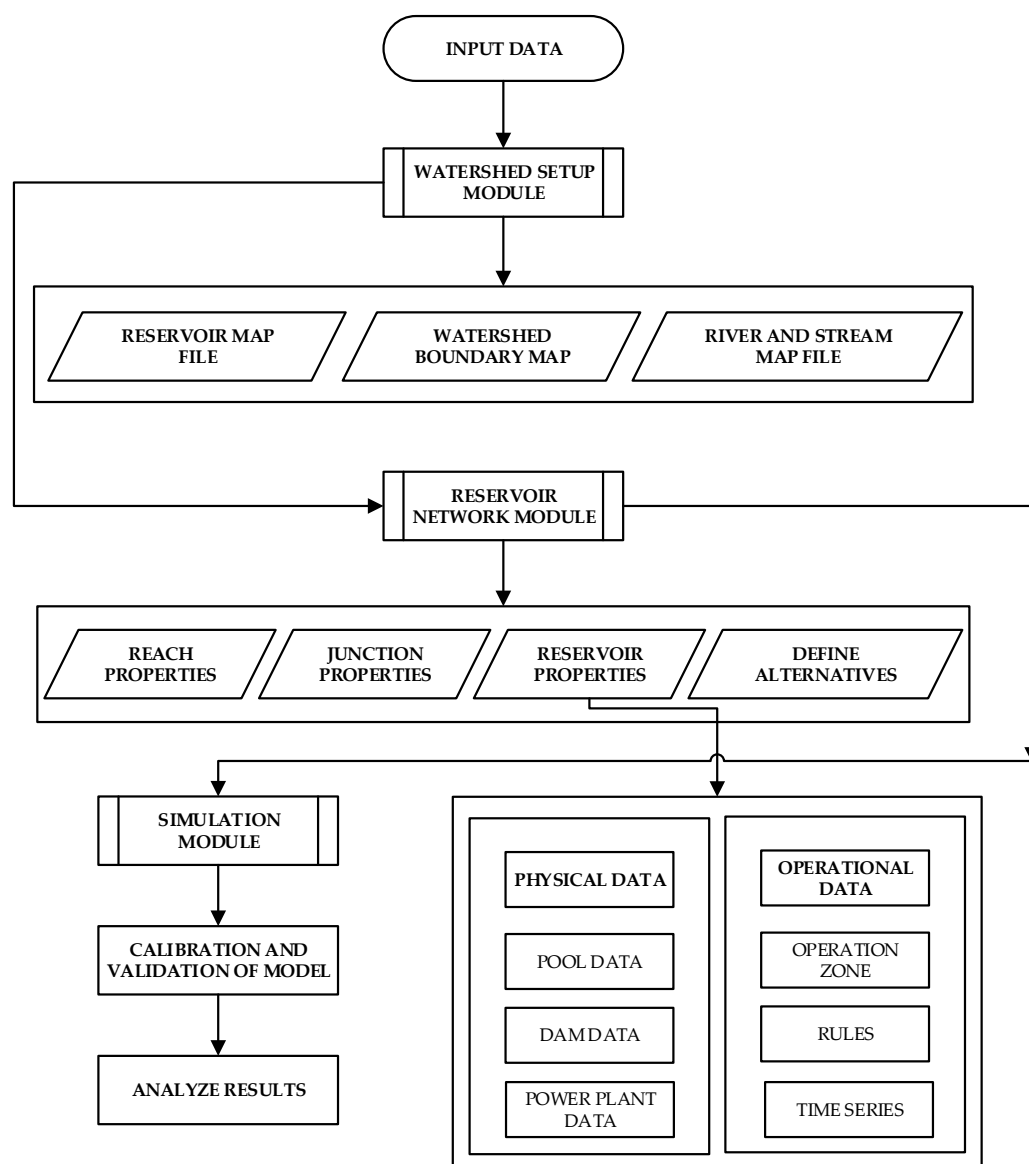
INPUT DATA

WATERSHED SETUP MODULE

RESERVOIR MAP FILE

WATERSHED BOUNDARY MAP

RIVER AND STREAM MAP FILE

RESERVOIR NETWORK MODULE

REACH PROPERTIES

JUNCTION PROPERTIES

RESERVOIR PROPERTIES

DEFINE ALTERNATIVES

SIMULATION MODULE

CALIBRATION AND VALIDATION OF MODEL

ANALYZE RESULTS

PHYSICAL DATA

POOL DATA

DAM DATA

POWER PLANT DATA

OPERATIONAL DATA

OPERATION ZONE

RULES

TIME SERIES